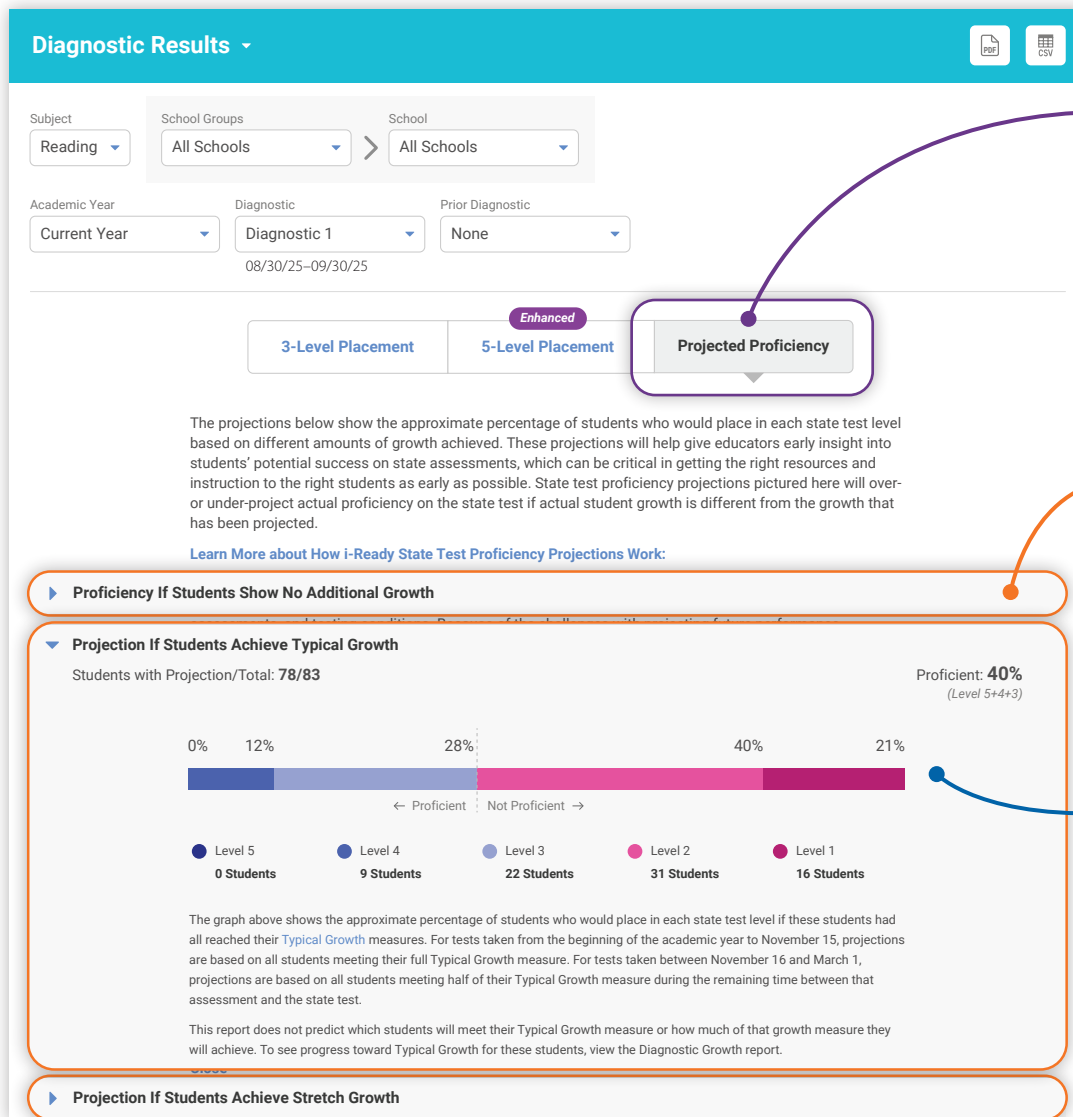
Diagnostic Results

PDF CSV

Subject
Reading

School Groups
All Schools

School
All Schools

Academic Year
Current Year

Diagnostic
Diagnostic 1
08/30/25–09/30/25

Prior Diagnostic
None

3-Level Placement

Enhanced
5-Level Placement

Projected Proficiency

The projections below show the approximate percentage of students who would place in each state test level based on different amounts of growth achieved. These projections will help give educators early insight into students' potential success on state assessments, which can be critical in getting the right resources and instruction to the right students as early as possible. State test proficiency projections pictured here will over- or under-project actual proficiency on the state test if actual student growth is different from the growth that has been projected.

Learn More about How i-Ready State Test Proficiency Projections Work:

Proficiency If Students Show No Additional Growth

Projection If Students Achieve Typical Growth

Students with Projection/Total: 78/83

Proficient: 40%
(Level 5+4+3)

0% 12% 28% 40% 21%

← Proficient Not Proficient →

Level 5
0 Students

Level 4
9 Students

Level 3
22 Students

Level 2
31 Students

Level 1
16 Students

The graph above shows the approximate percentage of students who would place in each state test level if these students had all reached their Typical Growth measures. For tests taken from the beginning of the academic year to November 15, projections are based on all students meeting their full Typical Growth measure. For tests taken between November 16 and March 1, projections are based on all students meeting half of their Typical Growth measure during the remaining time between that assessment and the state test.

This report does not predict which students will meet their Typical Growth measure or how much of that growth measure they will achieve. To see progress toward Typical Growth for these students, view the Diagnostic Growth report.

Projection If Students Achieve Stretch Growth